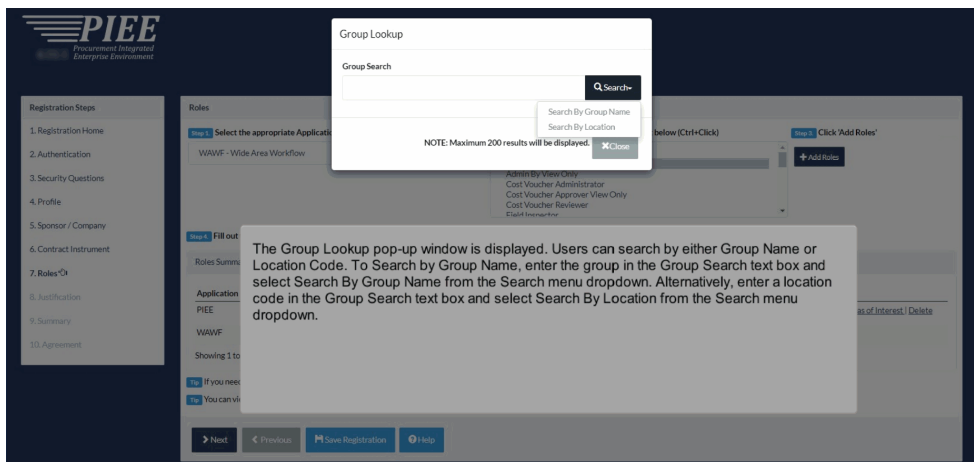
PIEE
Procurement Integrated Enterprise Environment

Registration Steps
1. Registration Home
2. Authentication
3. Security Questions
4. Profile
5. Sponsor / Company
6. Contract Instrument
7. Roles
8. Justification
9. Summary
10. Agreement

Roles

Step 1 Select the appropriate Applicati
WAWF - Wide Area Workflow

below (Ctrl+Click)

Admin By View Only
Cost Voucher Administrator
Cost Voucher Approver View Only
Cost Voucher Reviewer
Field Inspector

Step 3 Click 'Add Roles'
Add Roles

Step 4 Fill out

Roles Summa

Application
PIEE
WAWF

as of Interest | Delete

Showing 1 to

Tip If you need
Tip You can vi

Group Lookup

Group Search

Search
Search By Group Name
Search By Location

NOTE: Maximum 200 results will be displayed.
Close

The Group Lookup pop-up window is displayed. Users can search by either Group Name or Location Code. To Search by Group Name, enter the group in the Group Search text box and select Search By Group Name from the Search menu dropdown. Alternatively, enter a location code in the Group Search text box and select Search By Location from the Search menu dropdown.

Next
Previous
Save Registration
Help